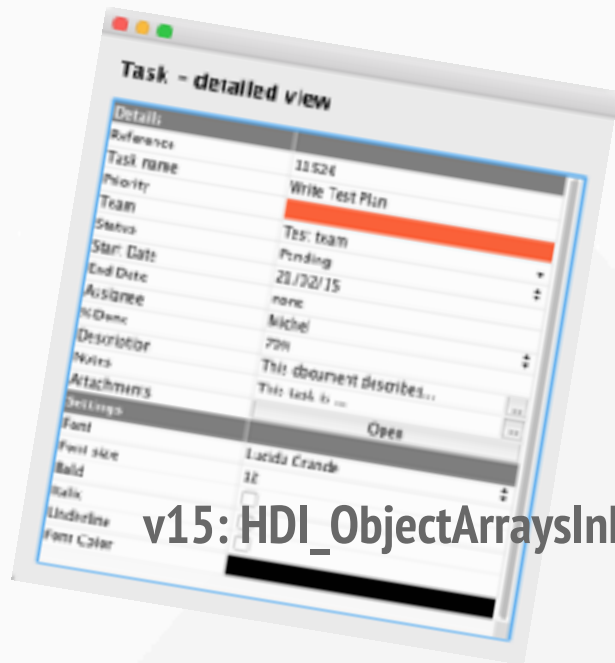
Task - detailed view

| Details | |
|---|---|
| Reference | |
| Task name | 11524 |
| Priority | Write Test Plan |
| Team | |
| Status | Test team |
| Start Date | Pending |
| End Date | 21/02/15 |
| Assignee | none |
| %Done | Michel |
| Description | 70% |
| Notes | This document describes... |
| Attachments | This task is ... |
| Settings | Open |
| Font | |
| Font size | Lucida Grande |
| Bold | 12 |
| Italic | |
| Underline | |
| Font Color | |

v15: HDI_ObjectArraysInl